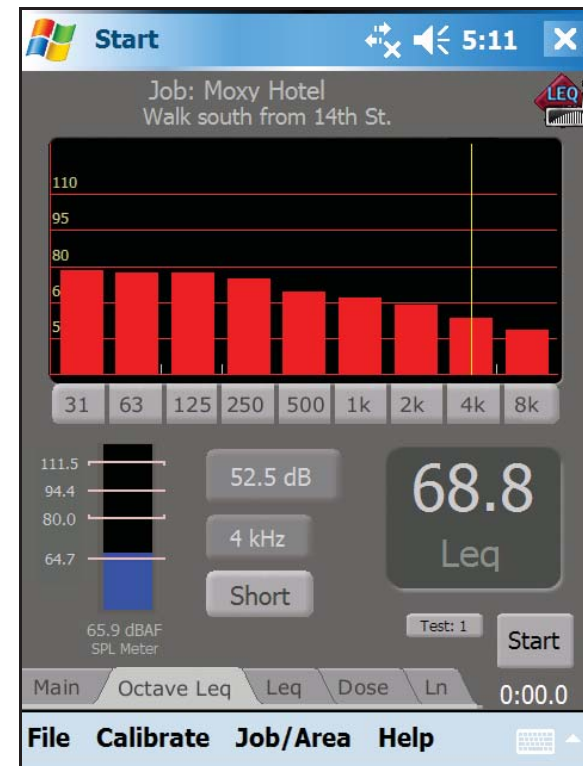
Start 5:11 ✕

Job: Moxy Hotel
Walk south from 14th St.

LEQ

110
95
80
6
5

31 63 125 250 500 1k 2k 4k 8k

111.5
94.4
80.0
64.7

52.5 dB
4 kHz
Short

68.8
Leq

65.9 dBAF
SPL Meter

Test: 1
Start

Main Octave Leq Leq Dose Ln 0:00.0

File Calibrate Job/Area Help